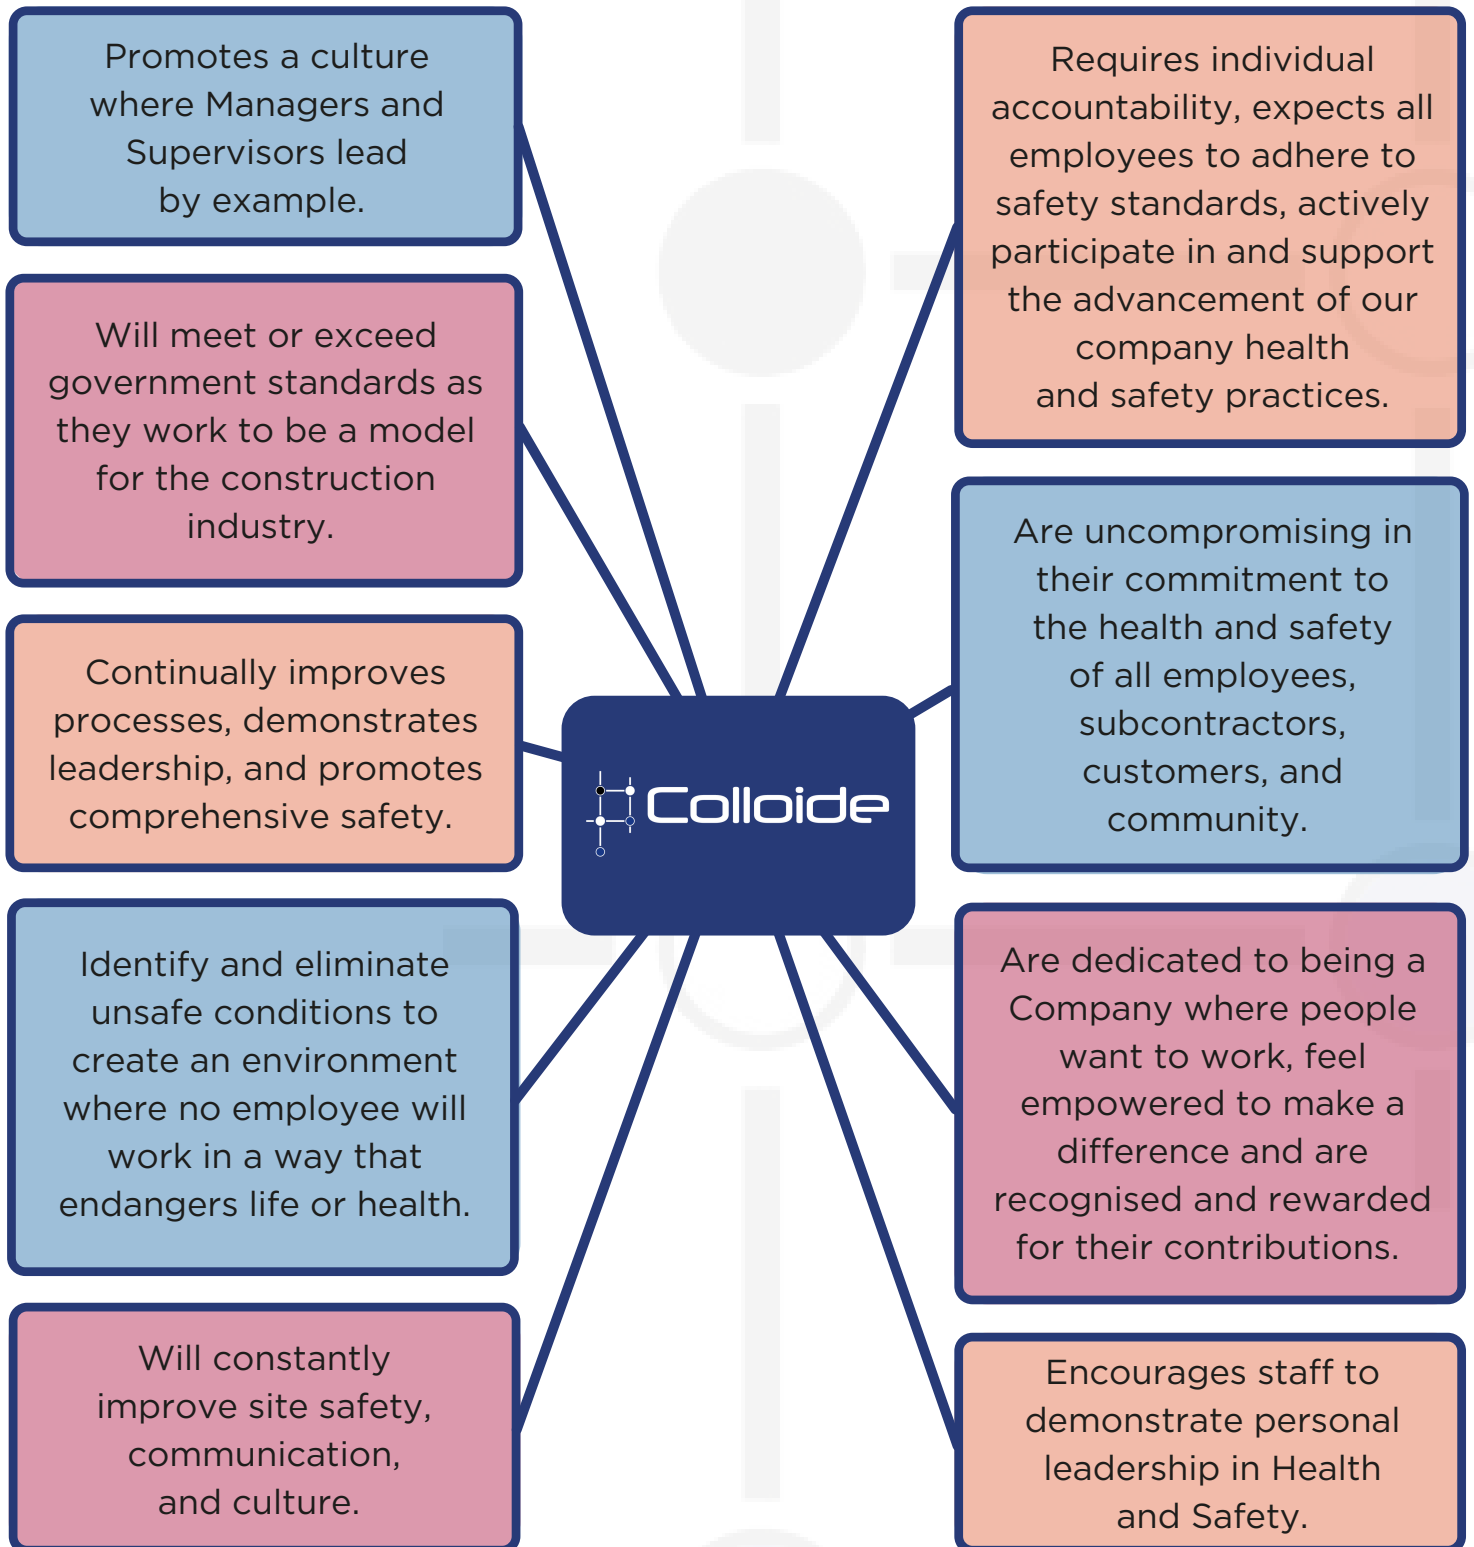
Promotes a culture where Managers and Supervisors lead by example.

Will meet or exceed government standards as they work to be a model for the construction industry.

Continually improves processes, demonstrates leadership, and promotes comprehensive safety.

Identify and eliminate unsafe conditions to create an environment where no employee will work in a way that endangers life or health.

Will constantly improve site safety, communication, and culture.

Colloide

Requires individual accountability, expects all employees to adhere to safety standards, actively participate in and support the advancement of our company health and safety practices.

Are uncompromising in their commitment to the health and safety of all employees, subcontractors, customers, and community.

Are dedicated to being a Company where people want to work, feel empowered to make a difference and are recognised and rewarded for their contributions.

Encourages staff to demonstrate personal leadership in Health and Safety.